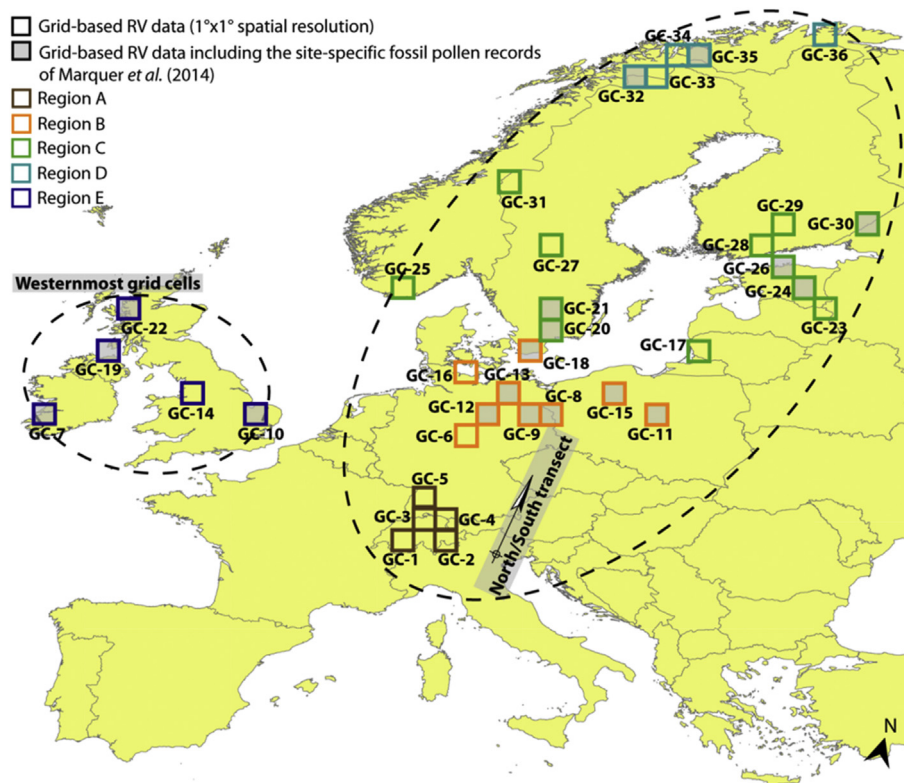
Grid-based RV data (1°x1° spatial resolution)
Grid-based RV data including the site-specific fossil pollen records of Marquer *et al.* (2014)
Region A
Region B
Region C
Region D
Region E

GC-34
GC-35
GC-36
GC-32
GC-33
GC-31
GC-29
GC-30
GC-28
GC-27
GC-26
GC-25
GC-24
Westernmost grid cells
GC-21
GC-22
GC-20
GC-23
GC-19
GC-18
GC-17
GC-16
GC-13
GC-8
GC-14
GC-12
GC-15
GC-7
GC-10
GC-6
GC-9
GC-11
North/South transect
GC-5
GC-3
GC-4
GC-1
GC-2
N